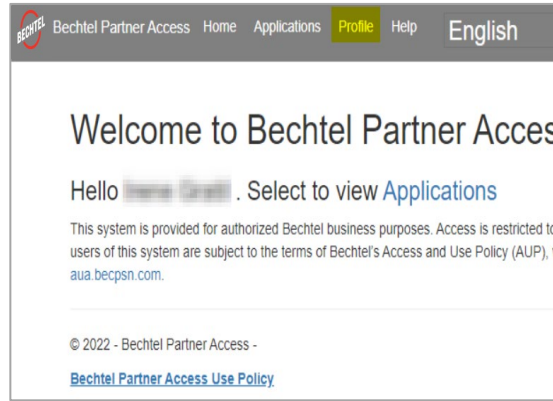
BECHTEL Bechtel Partner Access Home Applications Profile Help English

Welcome to Bechtel Partner Acces

Hello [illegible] . Select to view Applications

This system is provided for authorized Bechtel business purposes. Access is restricted to users of this system are subject to the terms of Bechtel's Access and Use Policy (AUP), aua.becpsn.com.

© 2022 - Bechtel Partner Access -

Bechtel Partner Access Use Policy